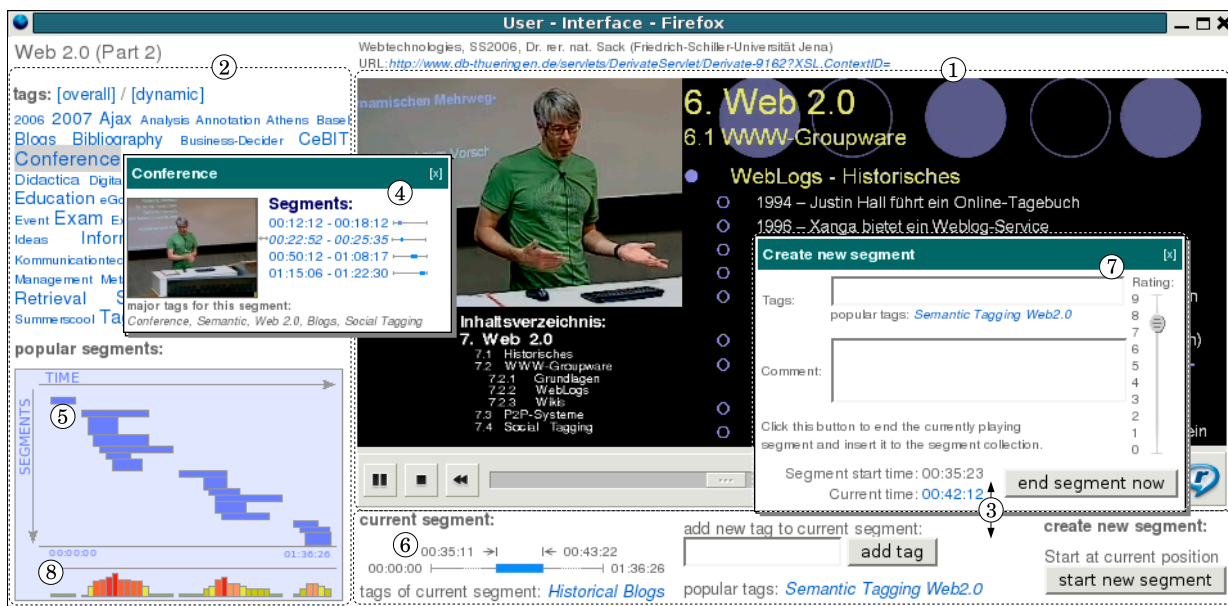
User - Interface - Firefox

Web 2.0 (Part 2)

Webtechnologies, SS2006, Dr. rer. nat. Sack (Friedrich-Schiller-Universität Jena)
URL: http://www.db-thueringen.de/servlets/DerivateServlet/Derivate-9162?XSL.ContextID=

①

②

tags: [overall] / [dynamic]
2006 2007 Ajax Analysis Annotation Athens Basel Blogs Bibliography Business-Decider CeBIT Conference Didactica Digita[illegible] Education eGo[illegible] Event Exam Ex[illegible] Ideas Infor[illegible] Kommunicationtec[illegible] Management Met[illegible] Retrieval S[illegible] Summerscool Ta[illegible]

Conference [x]
④
Segments:
00:12:12 - 00:18:12
00:22:52 - 00:25:35
00:50:12 - 01:08:17
01:15:06 - 01:22:30
major tags for this segment:
Conference, Semantic, Web 2.0, Blogs, Social Tagging

popular segments:
TIME
⑤
SEGMENTS
00:00:00
01:36:26
⑧

namischen Mehrweg-

6. Web 2.0
6.1 WWW-Groupware
WebLogs - Historisches
1994 – Justin Hall führt ein Online-Tagebuch
1996 – Xanga bietet ein Weblog-Service

Inhaltsverzeichnis:
7. Web 2.0
7.1 Historisches
7.2 WWW-Groupware
7.2.1 Grundlagen
7.2.2 WebLogs
7.2.3 Wikis
7.3 P2P-Systeme
7.4 Social Tagging

Create new segment [x]
⑦
Tags:
popular tags: Semantic Tagging Web2.0
Comment:
Rating:
9
8
7
6
5
4
3
2
1
0
Click this button to end the currently playing segment and insert it to the segment collection.
Segment start time: 00:35:23
Current time: 00:42:12
end segment now
③

current segment:
⑥
00:35:11 00:43:22
00:00:00 01:36:26
tags of current segment: Historical Blogs

add new tag to current segment:
add tag
popular tags: Semantic Tagging Web2.0

create new segment:
Start at current position
start new segment